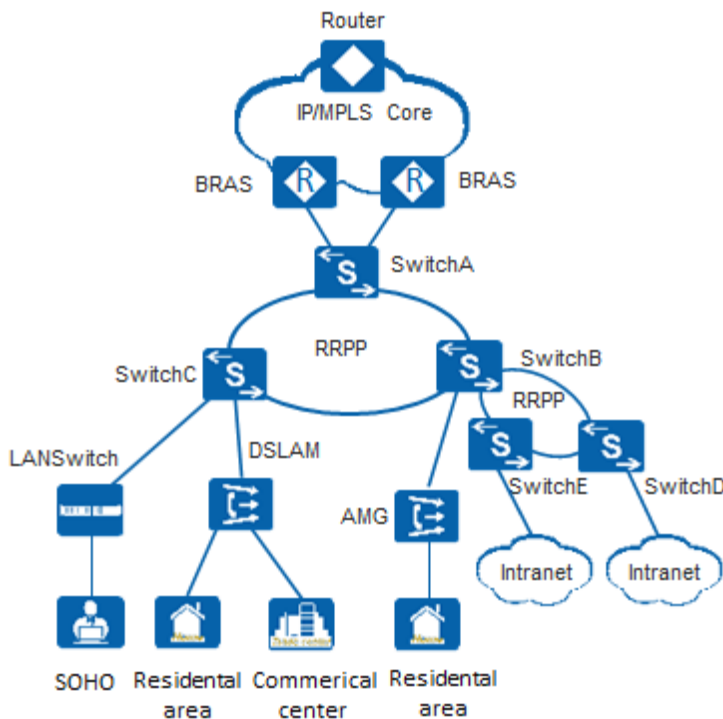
Router

IP/MPLS Core

BRAS

R

R

BRAS

S

SwitchA

RRPP

S

SwitchC

S

SwitchB

RRPP

S

S

SwitchE

SwitchD

LANSwitch

DSLAM

AMG

Intranet

Intranet

SOHO

Residental area

Commerical center

Residental area